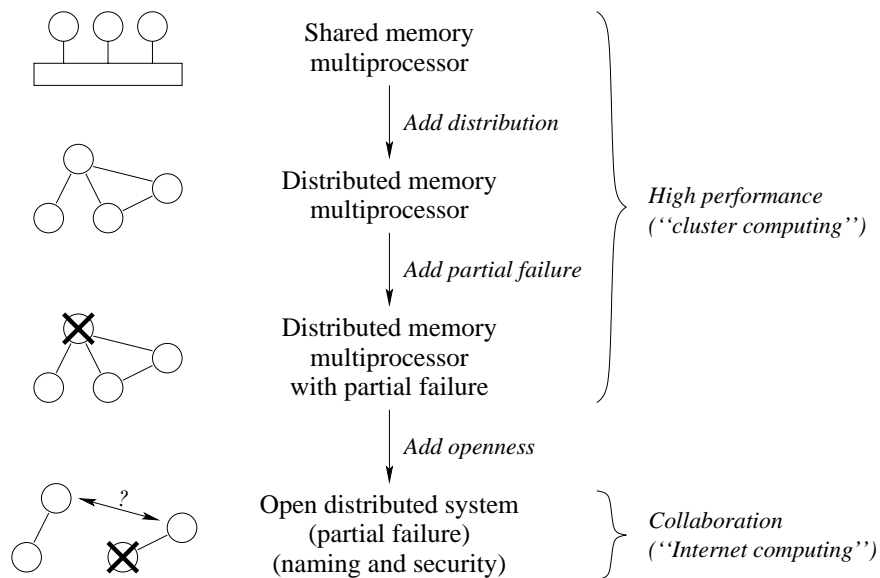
Shared memory multiprocessor

Add distribution

Distributed memory multiprocessor

Add partial failure

Distributed memory multiprocessor with partial failure

High performance (''cluster computing'')

Add openness

?

Open distributed system (partial failure) (naming and security)

Collaboration (''Internet computing'')